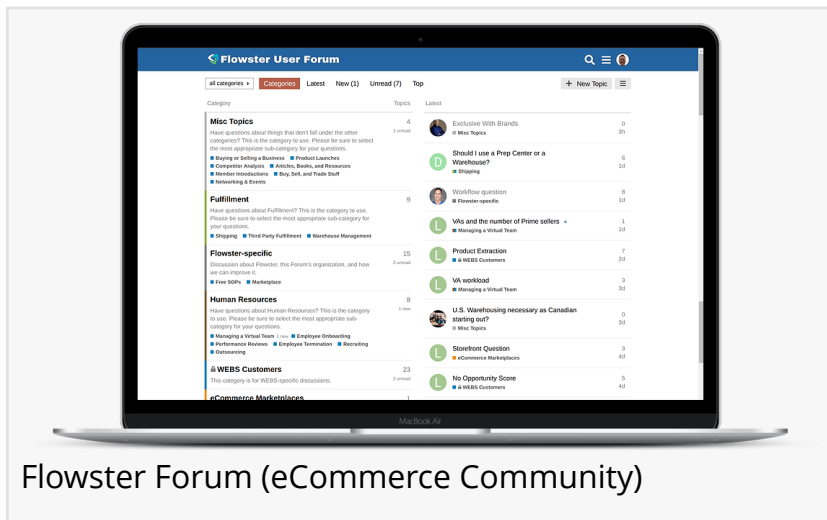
Flowster User Forum

all categories ▸ Categories Latest New (1) Unread (7) Top + New Topic

Category Topics Latest

Misc Topics 4 3 unread
Have questions about things that don't fall under the other categories? This is the category to use. Please be sure to select the most appropriate sub-category for your questions.
Buying or Selling a Business Product Launches Competitor Analysis Articles, Books, and Resources Member Introductions Buy, Sell, and Trade Stuff Networking & Events

Fulfillment 9
Have questions about Fulfillment? This is the category to use. Please be sure to select the most appropriate sub-category for your questions.
Shipping Third Party Fulfillment Warehouse Management

Flowster-specific 15 2 unread
Discussion about Flowster, this Forum's organization, and how we can improve it.
Free SOPs Marketplace

Human Resources 8 1 new
Have questions about Human Resources? This is the category to use. Please be sure to select the most appropriate sub-category for your questions.
Managing a Virtual Team 1 new Employee Onboarding Performance Reviews Employee Termination Recruiting Outsourcing

WEBS Customers 23 2 unread
This category is for WEBS-specific discussions.

eCommerce Marketplaces 1

Exclusive With Brands 0 3h
Misc Topics

Should I use a Prep Center or a Warehouse? 6 1d
Shipping

Workflow question 8 1d
Flowster-specific

VAs and the number of Prime sellers 1 1d
Managing a Virtual Team

Product Extraction 7 2d
WEBS Customers

VA workload 3 3d
Managing a Virtual Team

U.S. Warehousing necessary as Canadian starting out? 0 3d
Misc Topics

Storefront Question 3 4d
eCommerce Marketplaces

No Opportunity Score 5 4d
WEBS Customers

MacBook Air

Flowster Forum (eCommerce Community)